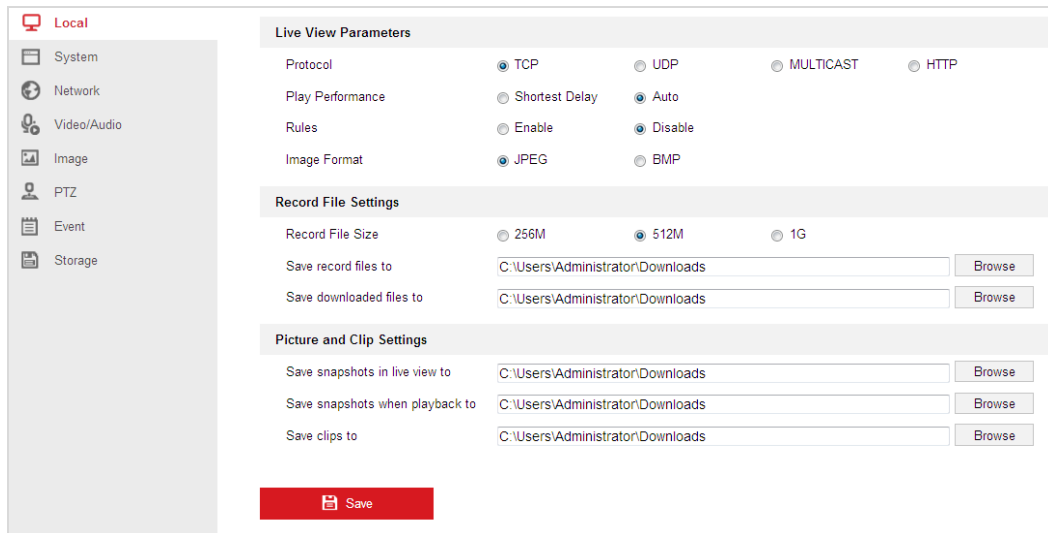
Local
System
Network
Video/Audio
Image
PTZ
Event
Storage

Live View Parameters

Protocol TCP UDP MULTICAST HTTP
Play Performance Shortest Delay Auto
Rules Enable Disable
Image Format JPEG BMP

Record File Settings

Record File Size 256M 512M 1G
Save record files to C:\Users\Administrator\Downloads Browse
Save downloaded files to C:\Users\Administrator\Downloads Browse

Picture and Clip Settings

Save snapshots in live view to C:\Users\Administrator\Downloads Browse
Save snapshots when playback to C:\Users\Administrator\Downloads Browse
Save clips to C:\Users\Administrator\Downloads Browse

Save